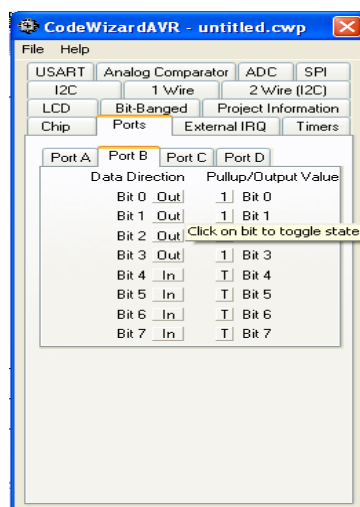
CodeWizardAVR - untitled.cwp
File Help
USART | Analog Comparator | ADC | SPI
I2C | 1 Wire | 2 Wire (I2C)
LCD | Bit-Banged | Project Information
Chip | Ports | External IRQ | Timers

Port A | Port B | Port C | Port D

| Data Direction | Pullup/Output Value |
|---|---|
| Bit 0 Out | 1 Bit 0 |
| Bit 1 Out | 1 Bit 1 |
| Bit 2 Out | Click on bit to toggle state |
| Bit 3 Out | 1 Bit 3 |
| Bit 4 In | T Bit 4 |
| Bit 5 In | T Bit 5 |
| Bit 6 In | T Bit 6 |
| Bit 7 In | T Bit 7 |